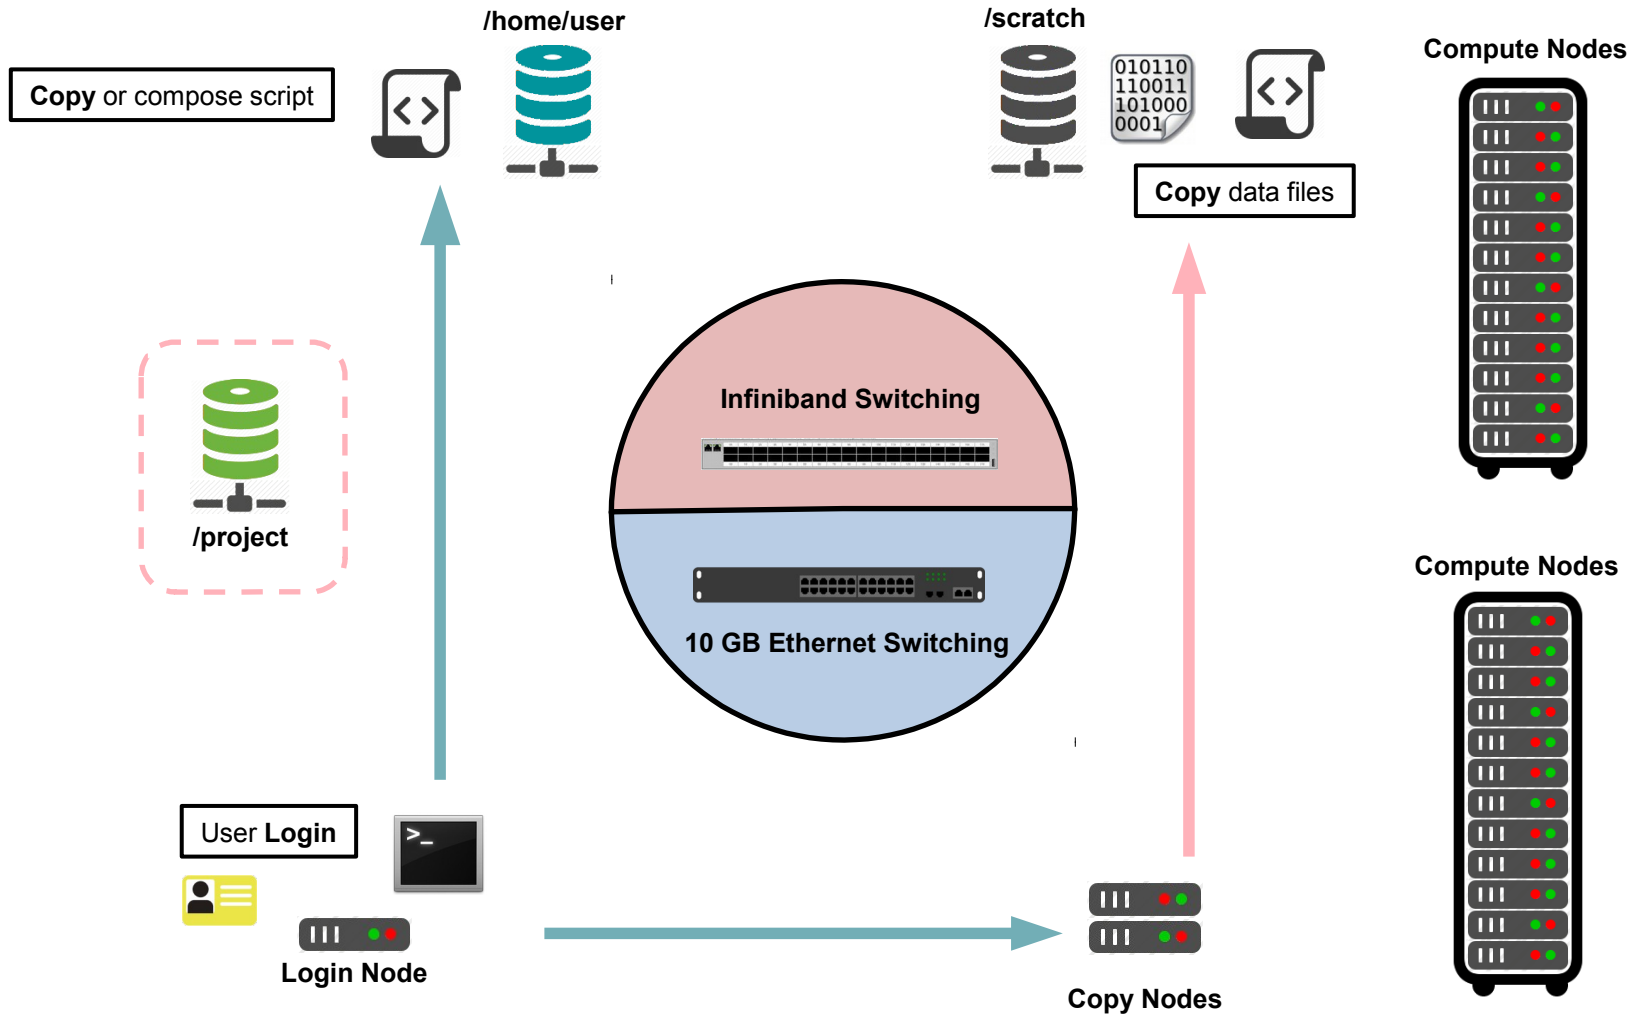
/home/user

/scratch

Compute Nodes

Copy or compose script

010110
110011
101000
0001

Copy data files

/project

Infiniband Switching

10 GB Ethernet Switching

Compute Nodes

User Login

>_

Login Node

Copy Nodes